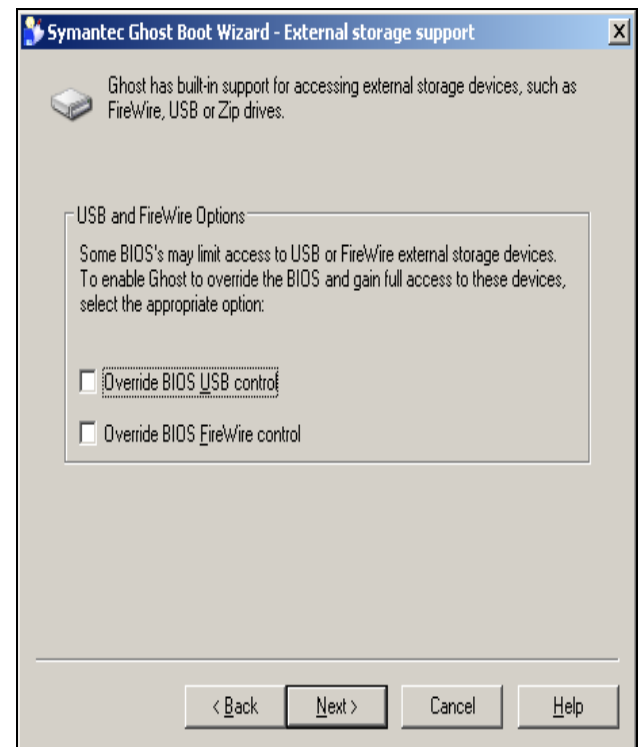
Symantec Ghost Boot Wizard - External storage support

X

Ghost has built-in support for accessing external storage devices, such as FireWire, USB or Zip drives.

USB and FireWire Options

Some BIOS's may limit access to USB or FireWire external storage devices. To enable Ghost to override the BIOS and gain full access to these devices, select the appropriate option:

Override BIOS USB control

Override BIOS FireWire control

< Back

Next >

Cancel

Help